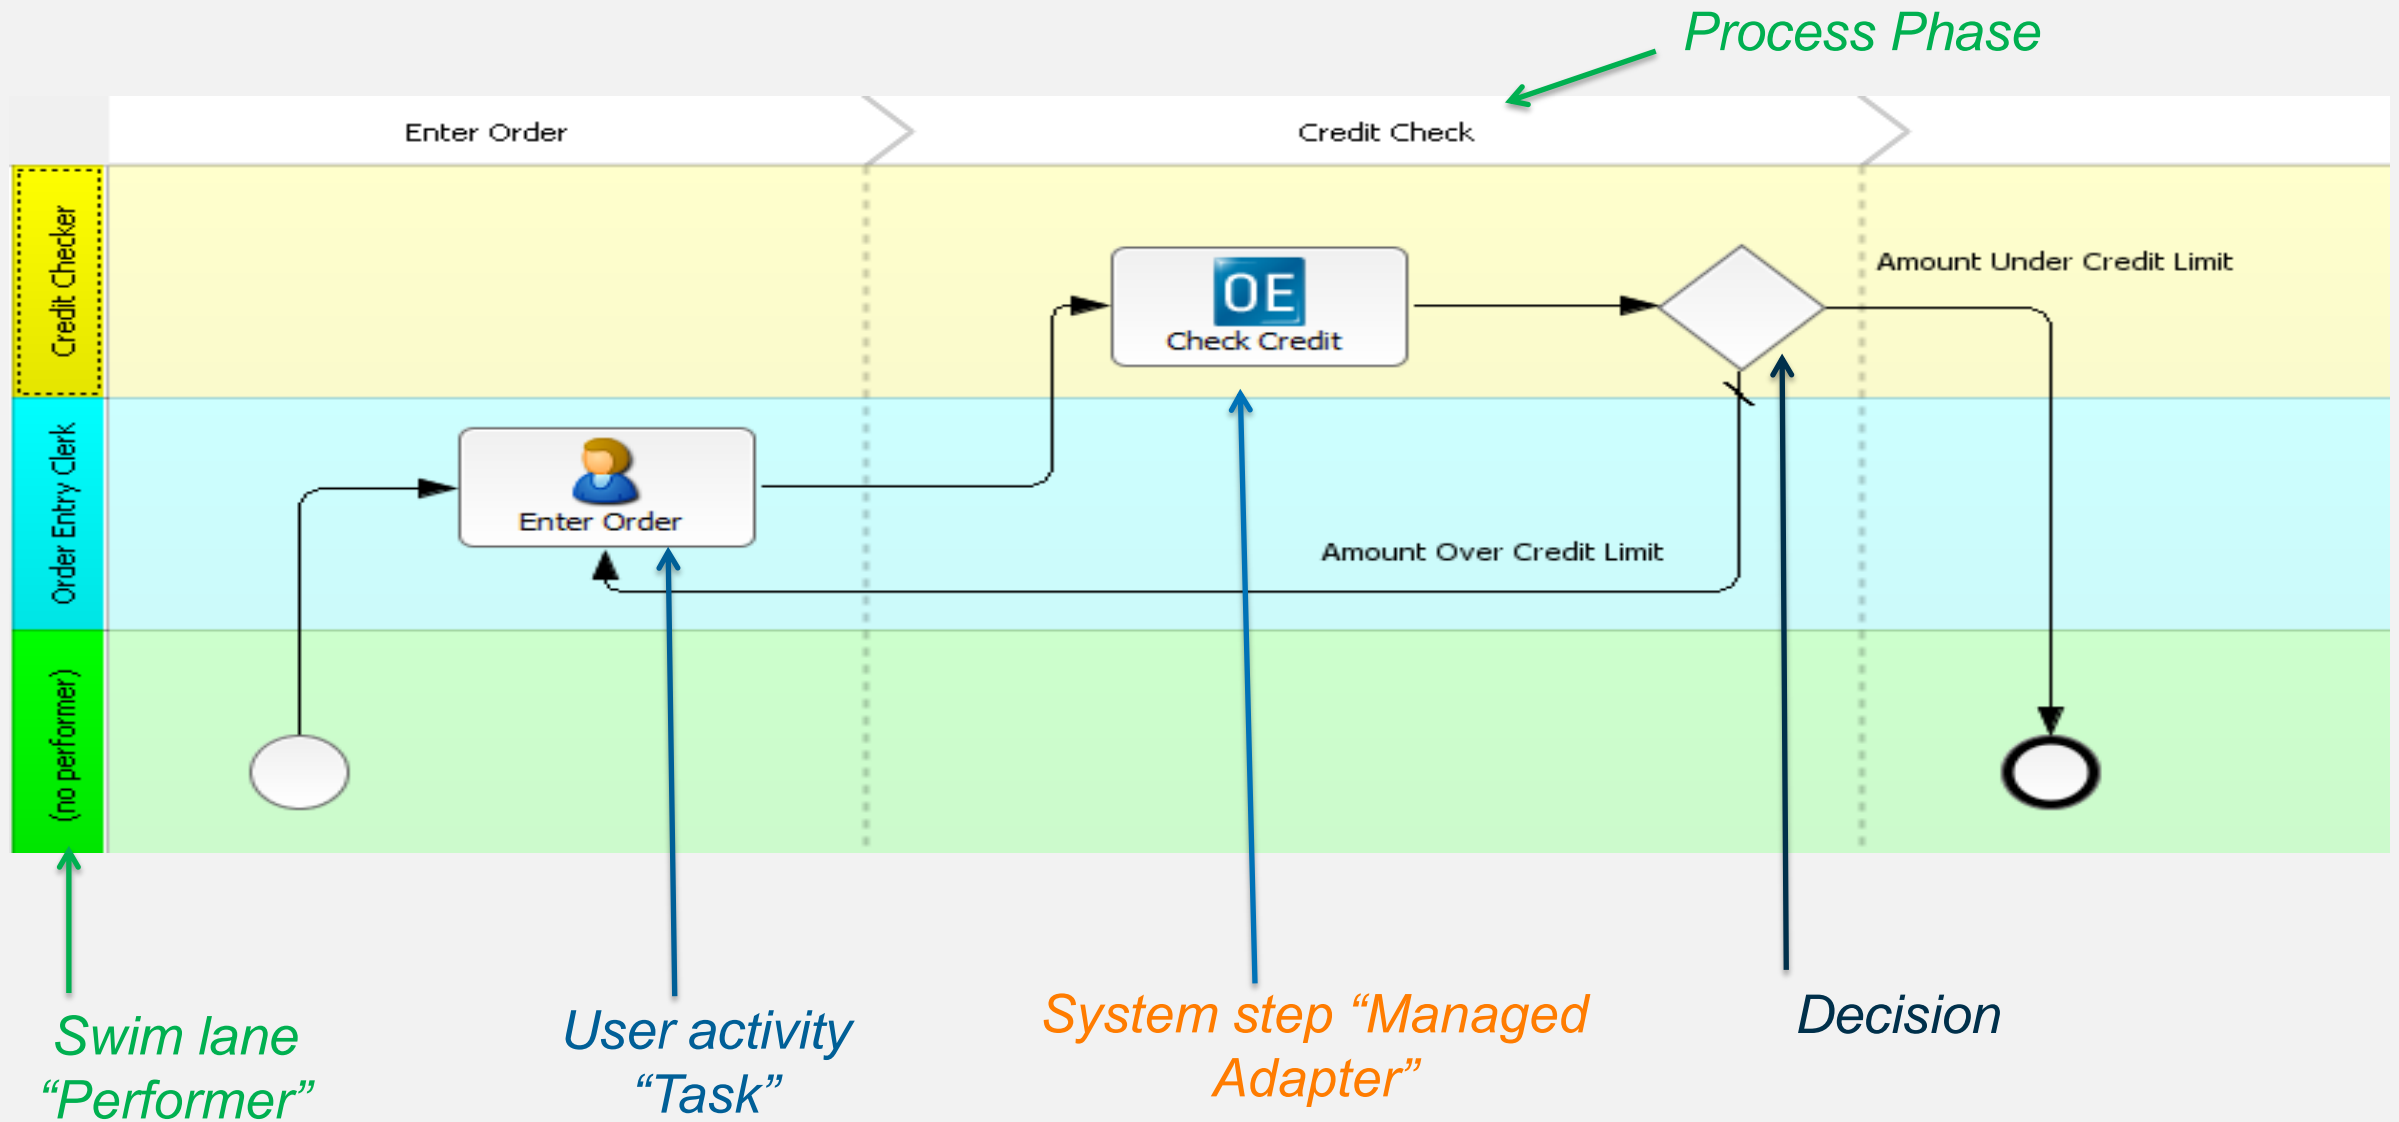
Process Phase

Enter Order

Credit Check

Credit Checker

Order Entry Clerk

(no performer)

OE
Check Credit

Amount Under Credit Limit

Enter Order

Amount Over Credit Limit

Swim lane “Performer”

User activity “Task”

System step “Managed Adapter”

Decision